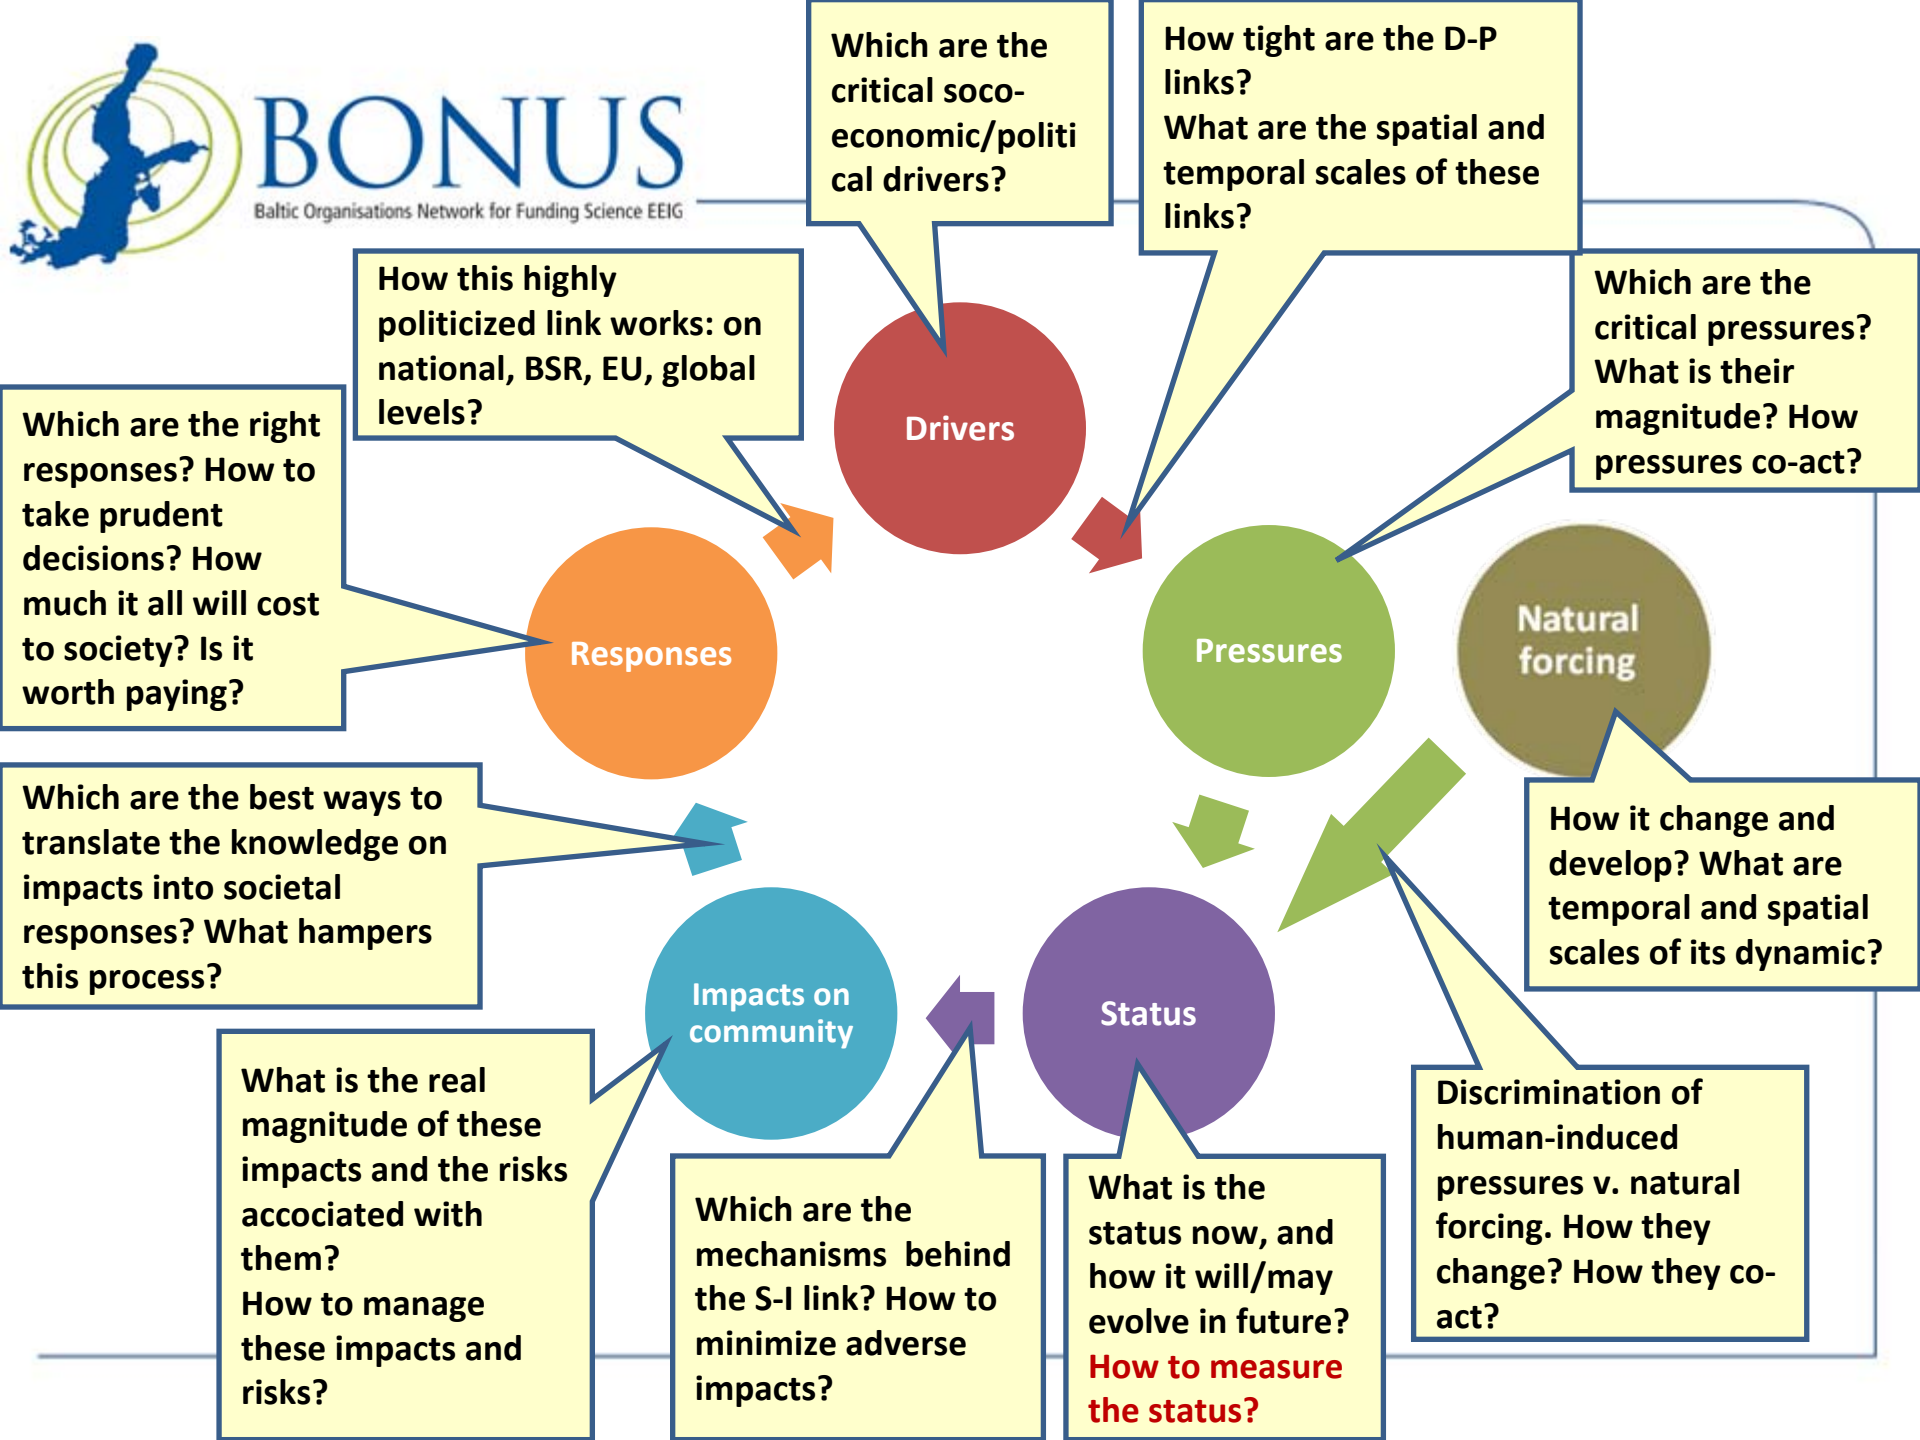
BONUS
Baltic Organisations Network for Funding Science EEIG

Which are the critical soco-economic/political drivers?

How tight are the D-P links?
What are the spatial and temporal scales of these links?

How this highly politicized link works: on national, BSR, EU, global levels?

Which are the critical pressures? What is their magnitude? How pressures co-act?

Which are the right responses? How to take prudent decisions? How much it all will cost to society? Is it worth paying?

Drivers

Responses

Pressures

Natural forcing

Which are the best ways to translate the knowledge on impacts into societal responses? What hampers this process?

How it change and develop? What are temporal and spatial scales of its dynamic?

Impacts on community

Status

What is the real magnitude of these impacts and the risks accociated with them?
How to manage these impacts and risks?

Which are the mechanisms behind the S-I link? How to minimize adverse impacts?

What is the status now, and how it will/may evolve in future?
How to measure the status?

Discrimination of human-induced pressures v. natural forcing. How they change? How they co-act?